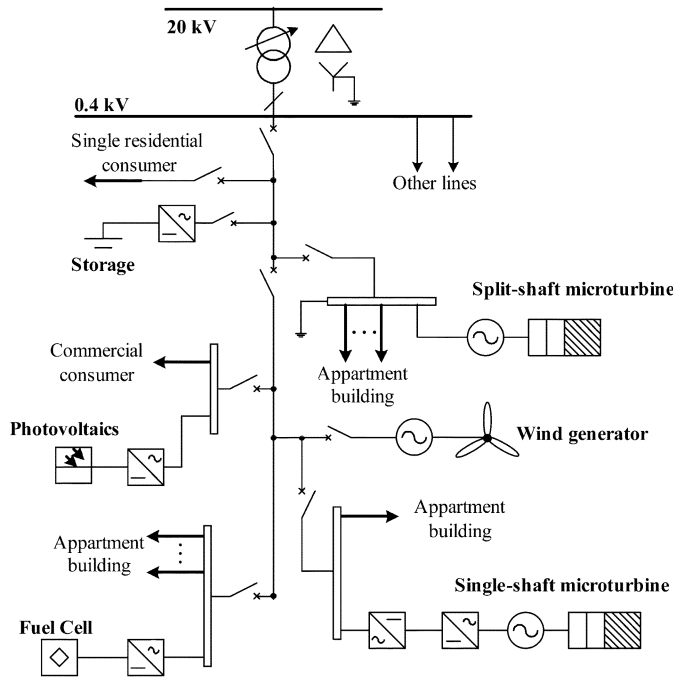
20 kV

0.4 kV

Single residential consumer

Other lines

Storage

Split-shaft microturbine

Commercial consumer

Appartment building

Photovoltaics

Wind generator

Appartment building

Appartment building

Single-shaft microturbine

Fuel Cell